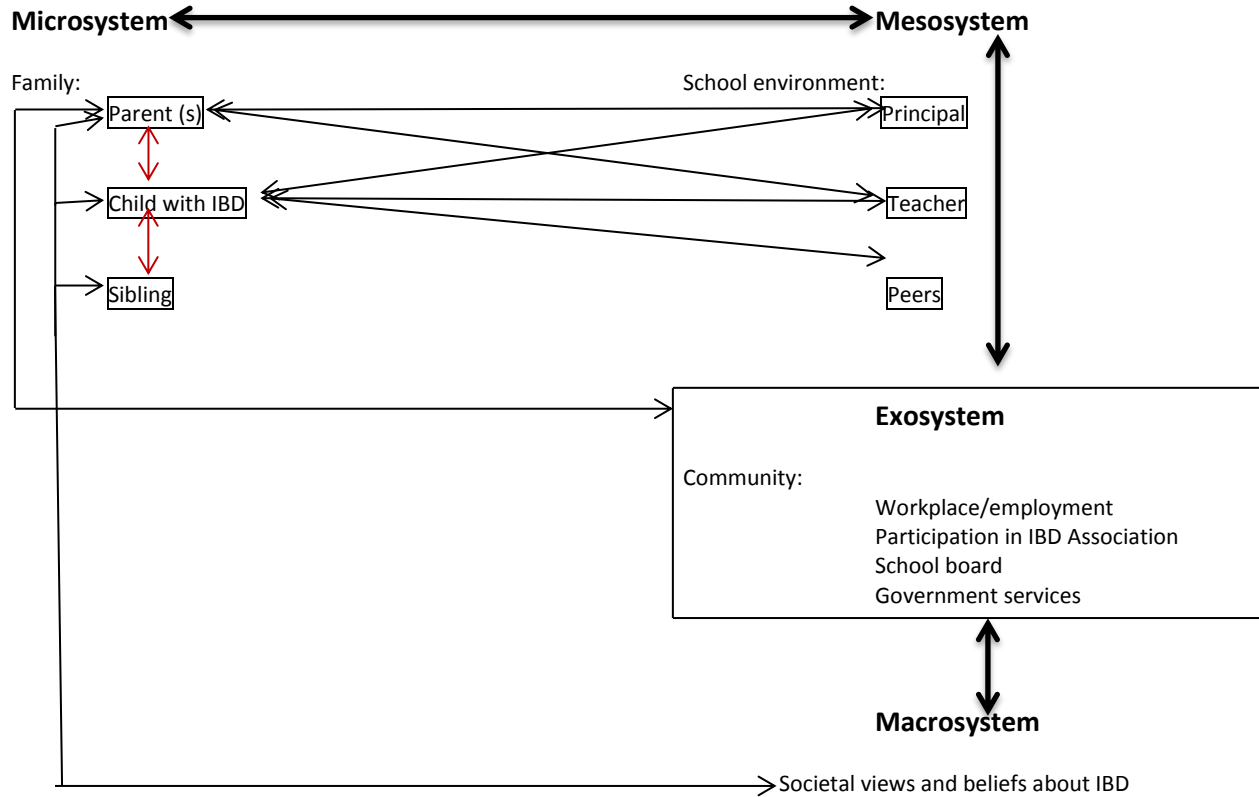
Microsystem

Mesosystem

Family:

Parent (s)

Child with IBD

Sibling

School environment:

Principal

Teacher

Peers

Exosystem

Community:

Workplace/employment
Participation in IBD Association
School board
Government services

Macrosystem

Societal views and beliefs about IBD